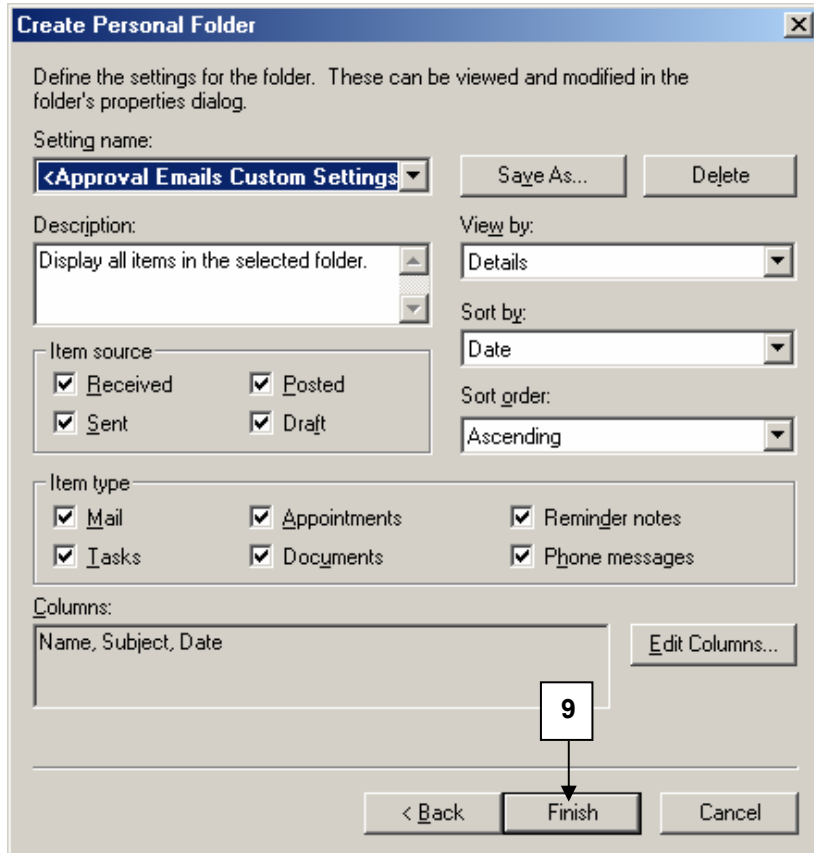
Create Personal Folder

Define the settings for the folder. These can be viewed and modified in the folder's properties dialog.

Setting name:

<Approval Emails Custom Settings

Save As...

Delete

Description:

Display all items in the selected folder.

View by:

Details

Sort by:

Date

Sort order:

Ascending

Item source

Received

Posted

Sent

Draft

Item type

Mail

Appointments

Reminder notes

Tasks

Documents

Phone messages

Columns:

Name, Subject, Date

Edit Columns...

9

< Back

Finish

Cancel